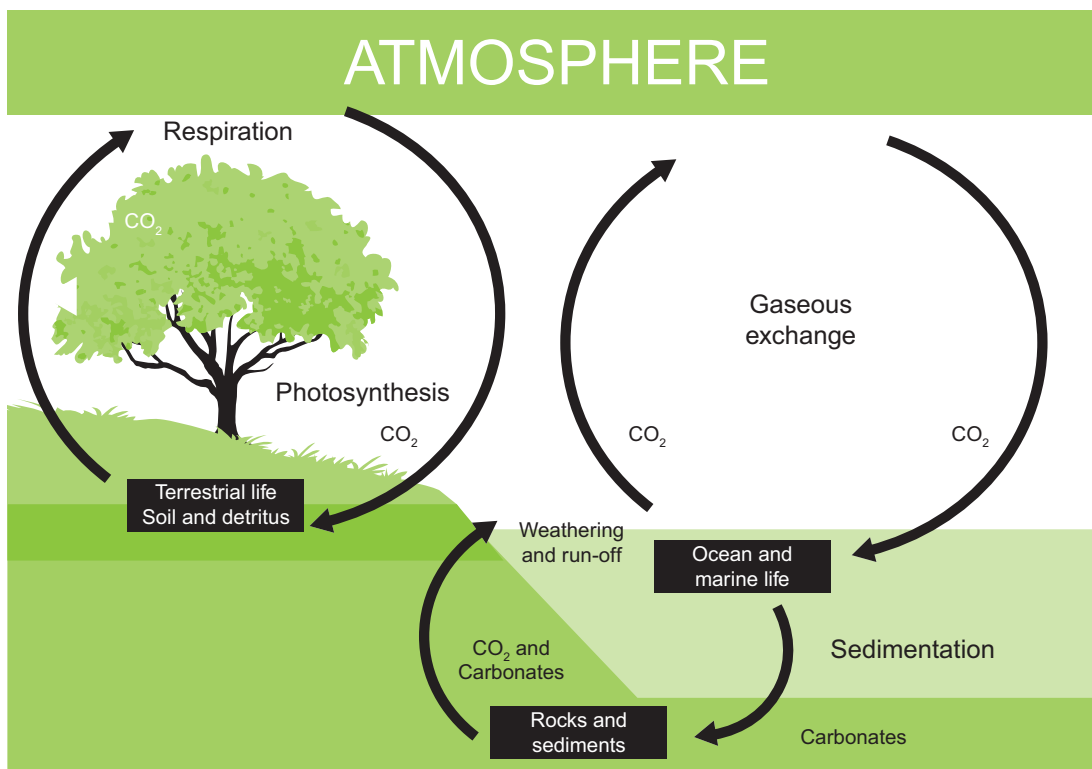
ATMOSPHERE

Respiration

$CO_2$

Photosynthesis

$CO_2$

Gaseous exchange

$CO_2$

$CO_2$

Terrestrial life
Soil and detritus

Weathering and run-off

Ocean and marine life

$CO_2$ and Carbonates

Sedimentation

Rocks and sediments

Carbonates